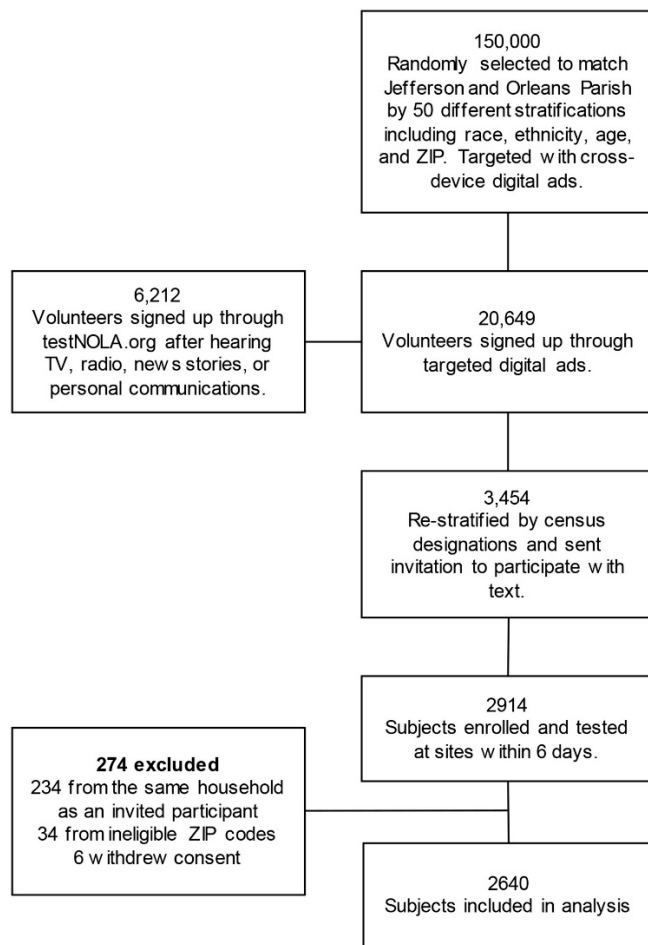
150,000
Randomly selected to match Jefferson and Orleans Parish by 50 different stratifications including race, ethnicity, age, and ZIP. Targeted with cross-device digital ads.

6,212
Volunteers signed up through testNOLA.org after hearing TV, radio, news stories, or personal communications.

20,649
Volunteers signed up through targeted digital ads.

3,454
Re-stratified by census designations and sent invitation to participate with text.

2914
Subjects enrolled and tested at sites within 6 days.

**274 excluded**
234 from the same household as an invited participant
34 from ineligible ZIP codes
6 withdrew consent

2640
Subjects included in analysis